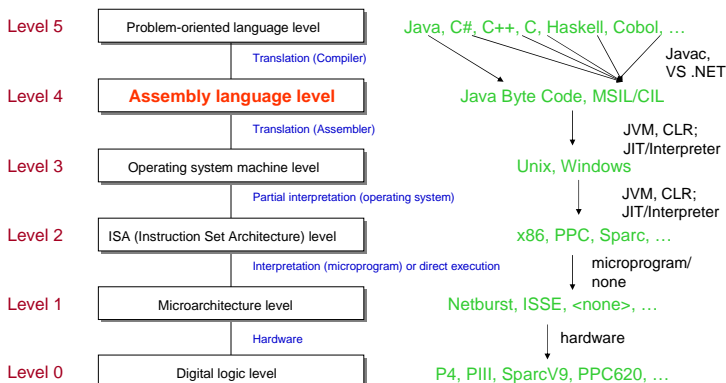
Level 5
Problem-oriented language level
Java, C#, C++, C, Haskell, Cobol, …
Javac, VS .NET
Translation (Compiler)

Level 4
Assembly language level
Java Byte Code, MSIL/CIL
Translation (Assembler)
JVM, CLR; JIT/Interpreter

Level 3
Operating system machine level
Unix, Windows
Partial interpretation (operating system)
JVM, CLR; JIT/Interpreter

Level 2
ISA (Instruction Set Architecture) level
x86, PPC, Sparc, …
Interpretation (microprogram) or direct execution
microprogram/ none

Level 1
Microarchitecture level
Netburst, ISSE, <none>, …
Hardware
hardware

Level 0
Digital logic level
P4, PIII, SparcV9, PPC620, …